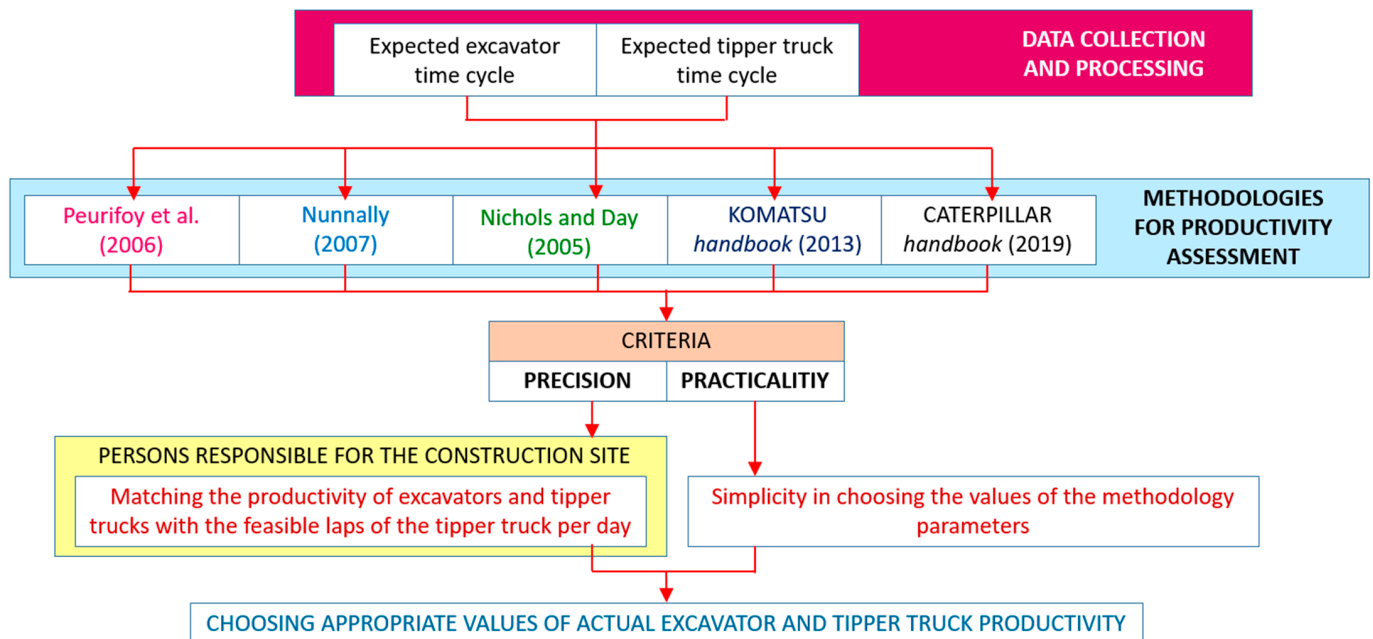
Expected excavator time cycle

Expected tipper truck time cycle

DATA COLLECTION AND PROCESSING

Peurifoy et al. (2006)

Nunnally (2007)

Nichols and Day (2005)

KOMATSU *handbook* (2013)

CATERPILLAR *handbook* (2019)

METHODOLOGIES FOR PRODUCTIVITY ASSESSMENT

CRITERIA

PRECISION

PRACTICALITIY

PERSONS RESPONSIBLE FOR THE CONSTRUCTION SITE

Matching the productivity of excavators and tipper trucks with the feasible laps of the tipper truck per day

Simplicity in choosing the values of the methodology parameters

CHOOSING APPROPRIATE VALUES OF ACTUAL EXCAVATOR AND TIPPER TRUCK PRODUCTIVITY